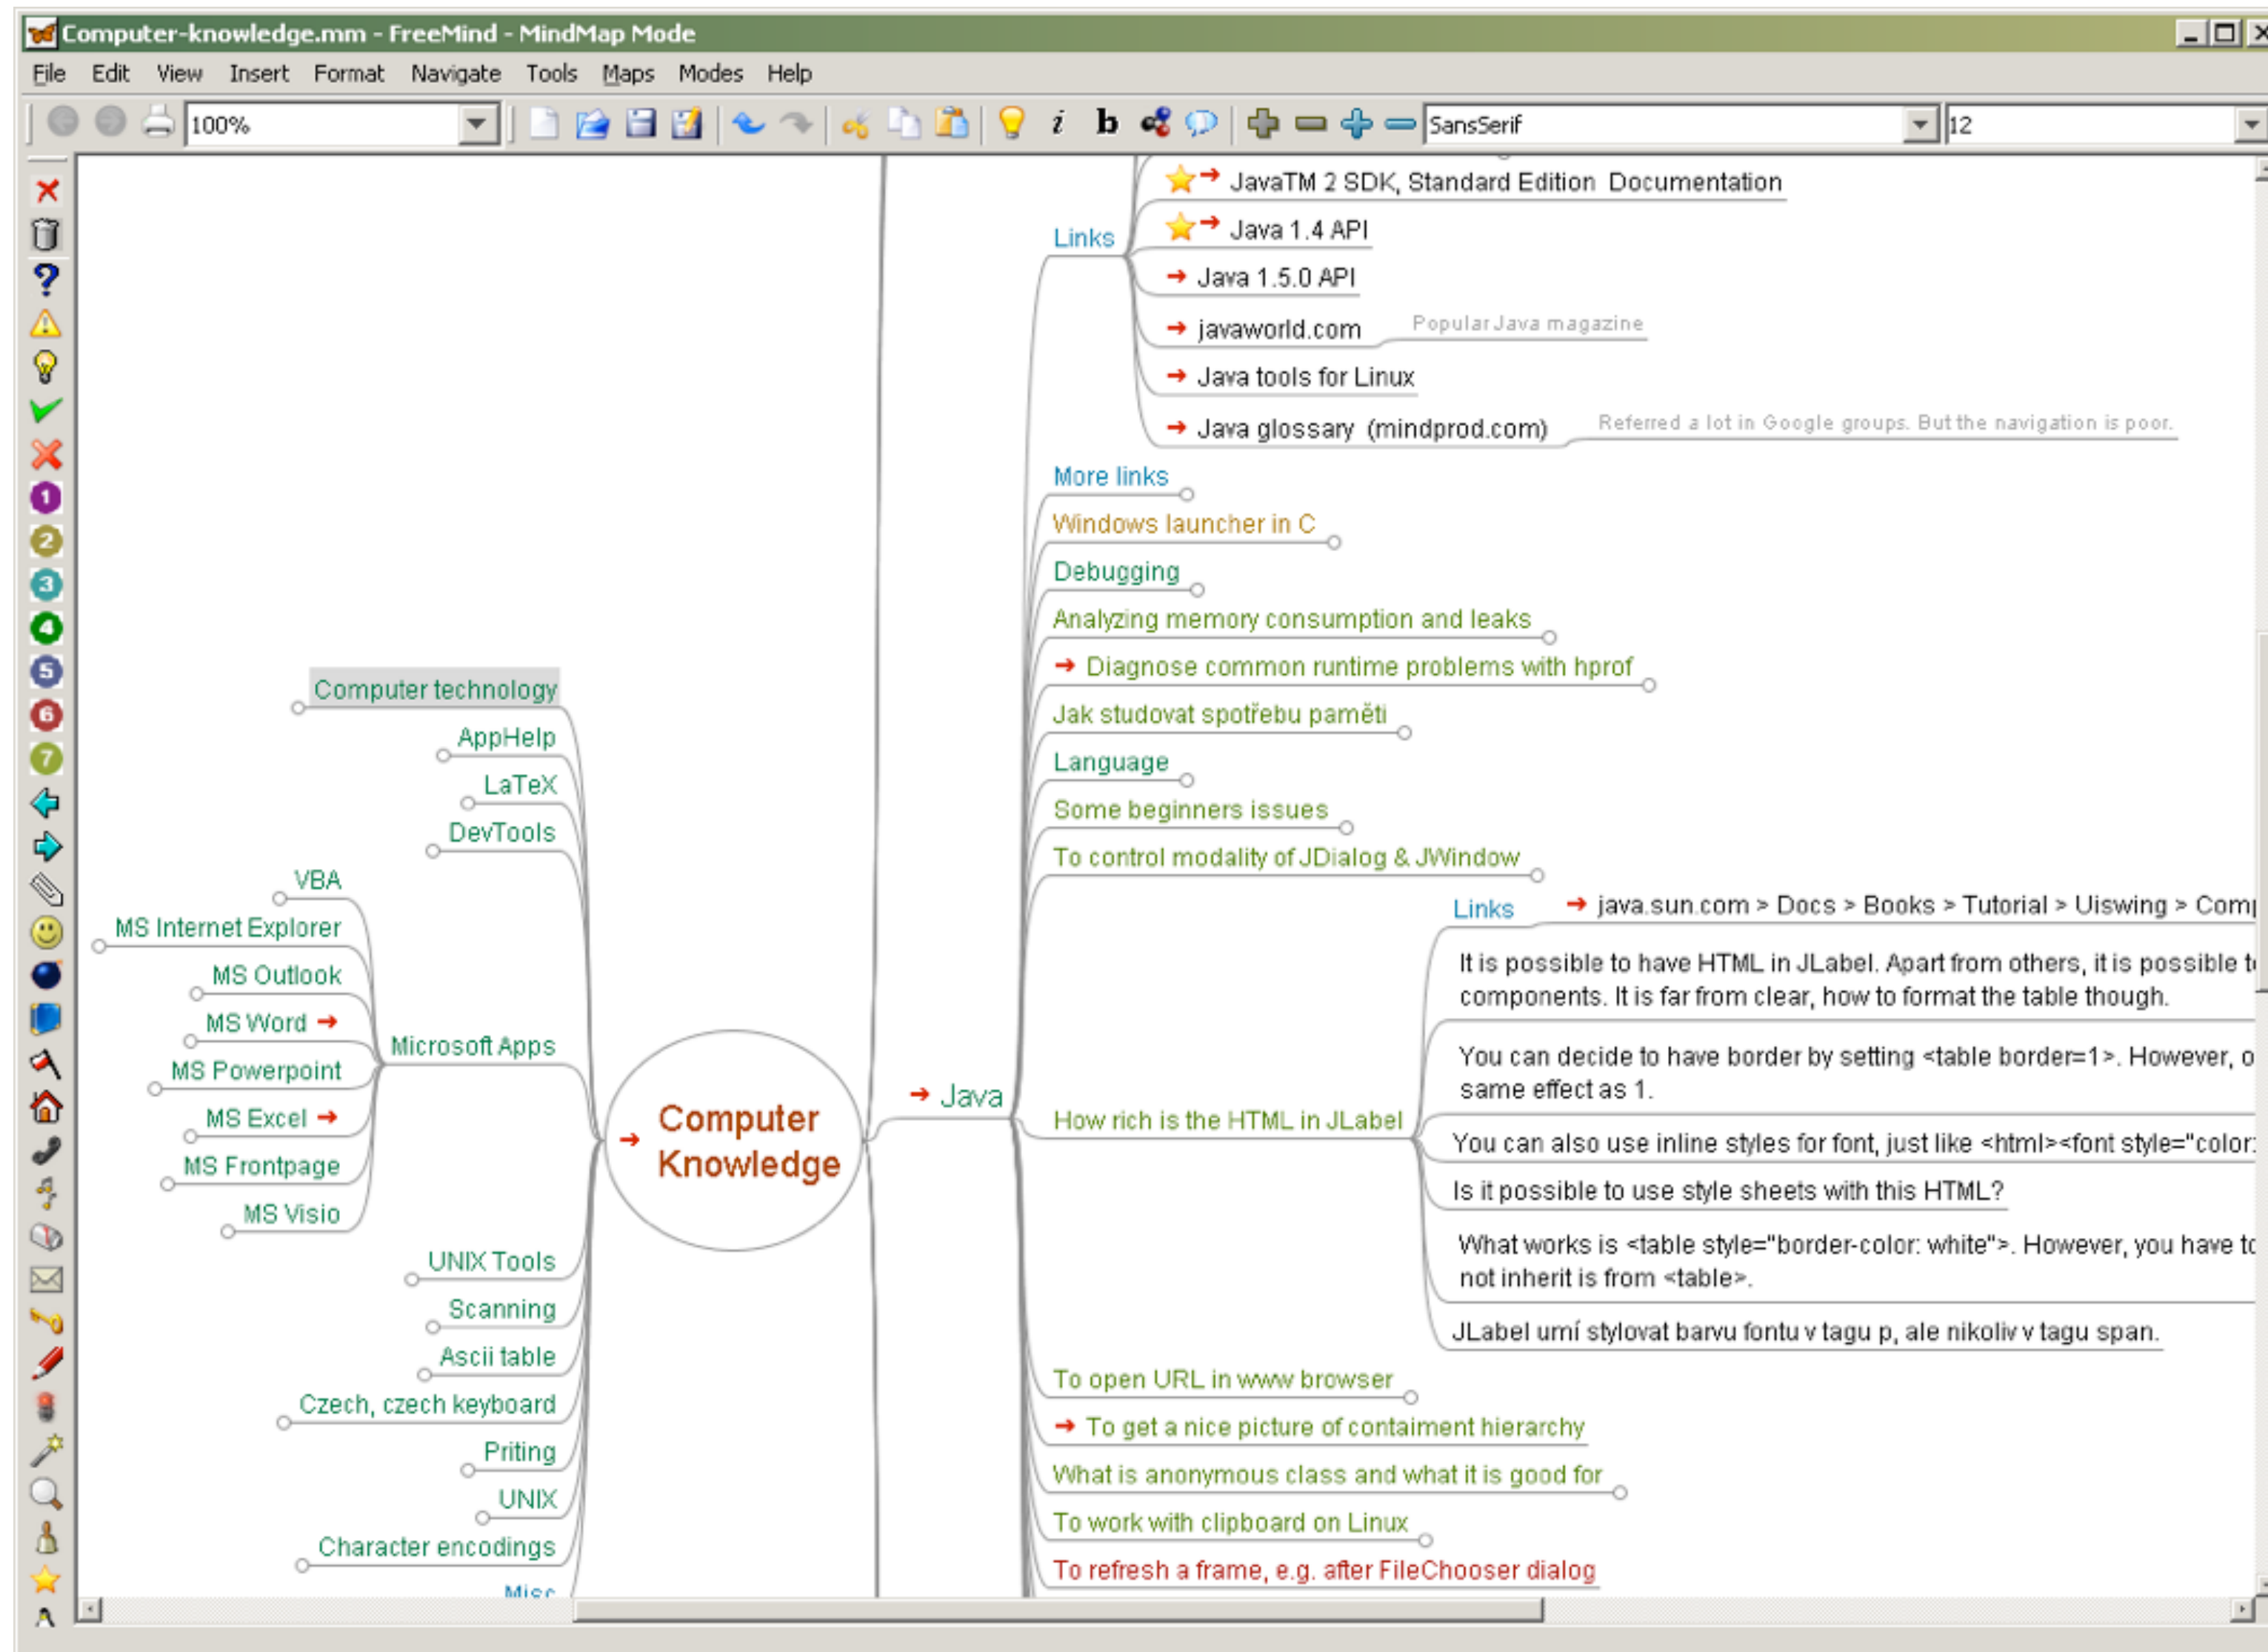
Computer-knowledge.mm - FreeMind - MindMap Mode

File Edit View Insert Format Navigate Tools Maps Modes Help

100%

SansSerif

12

Links

JavaTM 2 SDK, Standard Edition Documentation

Java 1.4 API

Java 1.5.0 API

javaworld.com

Popular Java magazine

Java tools for Linux

Java glossary (mindprod.com)

Referred a lot in Google groups. But the navigation is poor.

More links

Windows launcher in C

Debugging

Analyzing memory consumption and leaks

Diagnose common runtime problems with hprof

Jak studovat spotřebu paměti

Language

Some beginners issues

To control modality of JDialog & JWindow

Links

java.sun.com > Docs > Books > Tutorial > Uiswing > Com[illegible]

It is possible to have HTML in JLabel. Apart from others, it is possible t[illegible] components. It is far from clear, how to format the table though.

You can decide to have border by setting <table border=1>. However, o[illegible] same effect as 1.

You can also use inline styles for font, just like <html><font style="color:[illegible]

Is it possible to use style sheets with this HTML?

What works is <table style="border-color: white">. However, you have t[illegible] not inherit is from <table>.

JLabel umí stylovat barvu fontu v tagu p, ale nikoliv v tagu span.

How rich is the HTML in JLabel

Java

Computer Knowledge

Computer technology

AppHelp

LaTeX

DevTools

VBA

MS Internet Explorer

MS Outlook

MS Word

Microsoft Apps

MS Powerpoint

MS Excel

MS Frontpage

MS Visio

UNIX Tools

Scanning

Ascii table

Czech, czech keyboard

Priting

UNIX

Character encodings

Misc

To open URL in www browser

To get a nice picture of containment hierarchy

What is anonymous class and what it is good for

To work with clipboard on Linux

To refresh a frame, e.g. after FileChooser dialog